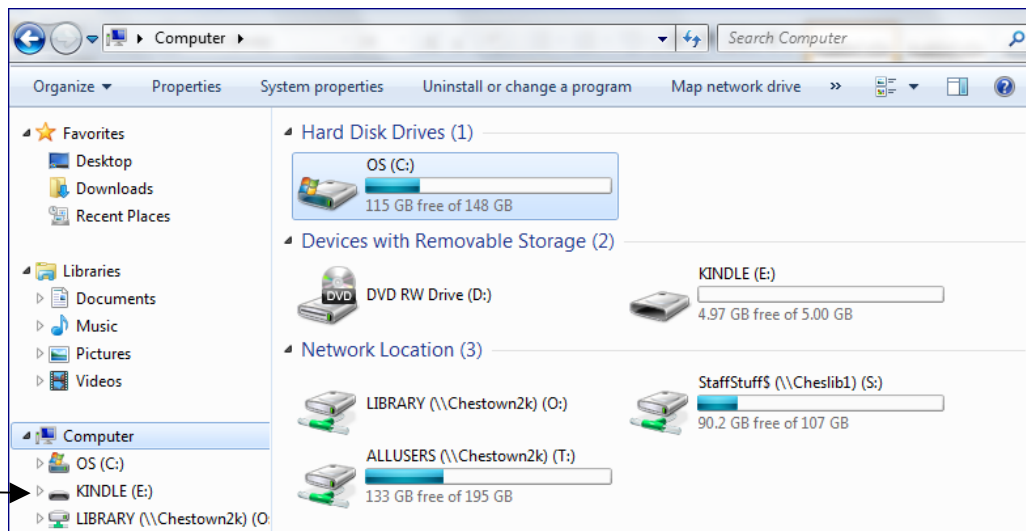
Computer ▸

Search Computer

Organize ▾ Properties System properties Uninstall or change a program Map network drive »

Favorites
Desktop
Downloads
Recent Places

Libraries
Documents
Music
Pictures
Videos

Computer
OS (C:)
KINDLE (E:)
LIBRARY (\\Chestown2k) (O:

Hard Disk Drives (1)

OS (C:)
115 GB free of 148 GB

Devices with Removable Storage (2)

DVD
DVD RW Drive (D:)

KINDLE (E:)
4.97 GB free of 5.00 GB

Network Location (3)

LIBRARY (\\Chestown2k) (O:)

StaffStuff$ (\\Cheslib1) (S:)
90.2 GB free of 107 GB

ALLUSERS (\\Chestown2k) (T:)
133 GB free of 195 GB